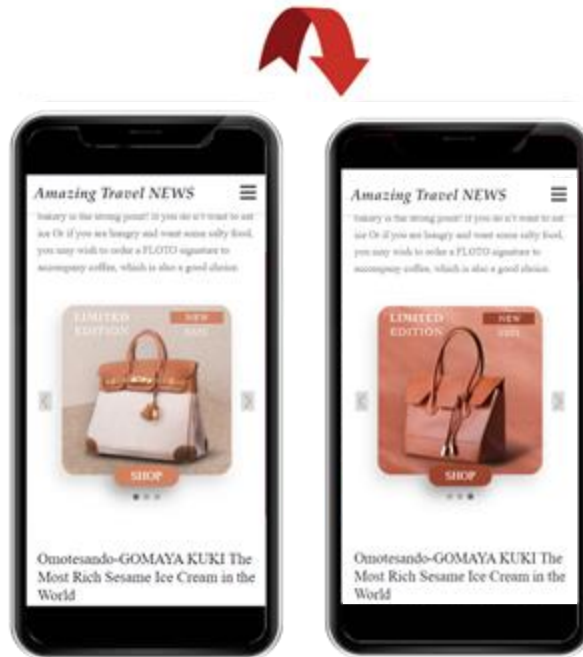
Amazing Travel NEWS

bakery is the strong point! If you don't want to eat ice Or if you are hungry and want some salty food, you may wish to order a FLOTO signature to accompany coffee, which is also a good choice.

LIMITED EDITION

NEW

SALE

SHOP

Omotesando-GOMAYA KUKI The Most Rich Sesame Ice Cream in the World

Amazing Travel NEWS

bakery is the strong point! If you don't want to eat ice Or if you are hungry and want some salty food, you may wish to order a FLOTO signature to accompany coffee, which is also a good choice.

LIMITED EDITION

NEW

SALE

SHOP

Omotesando-GOMAYA KUKI The Most Rich Sesame Ice Cream in the World